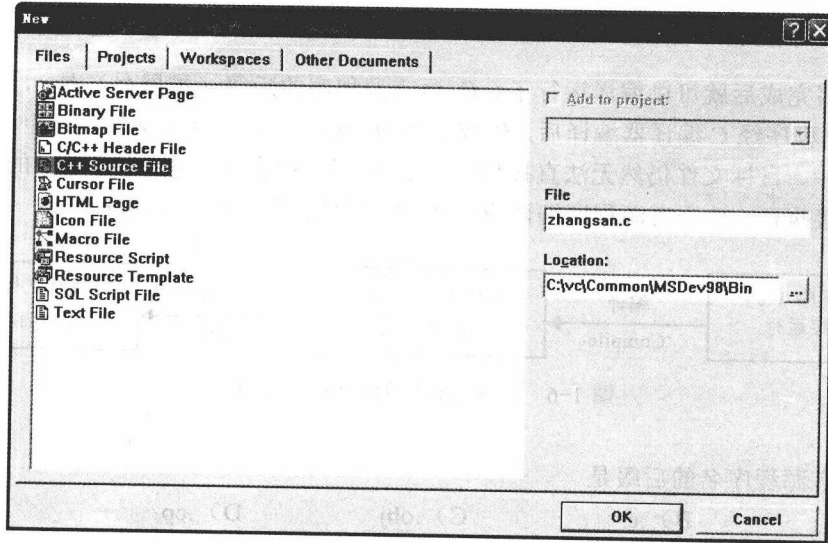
New

Files | Projects | Workspaces | Other Documents

Active Server Page
Binary File
Bitmap File
C/C++ Header File
C++ Source File
Cursor File
HTML Page
Icon File
Macro File
Resource Script
Resource Template
SQL Script File
Text File

Add to project:

File
zhangsan.c

Location:
C:\vc\Common\MSDev98\Bin

OK
Cancel